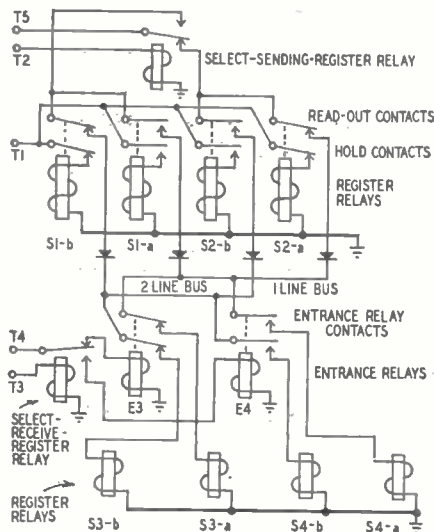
T5
T2
SELECT-SENDING-REGISTER RELAY
READ-OUT CONTACTS
T1
HOLD CONTACTS
REGISTER RELAYS
S1-b
S1-a
S2-b
S2-a
2 LINE BUS
1 LINE BUS
ENTRANCE RELAY CONTACTS
T4
T3
ENTRANCE RELAYS
E3
E4
SELECT-RECEIVE-REGISTER RELAY
REGISTER RELAYS
S3-b
S3-a
S4-b
S4-a